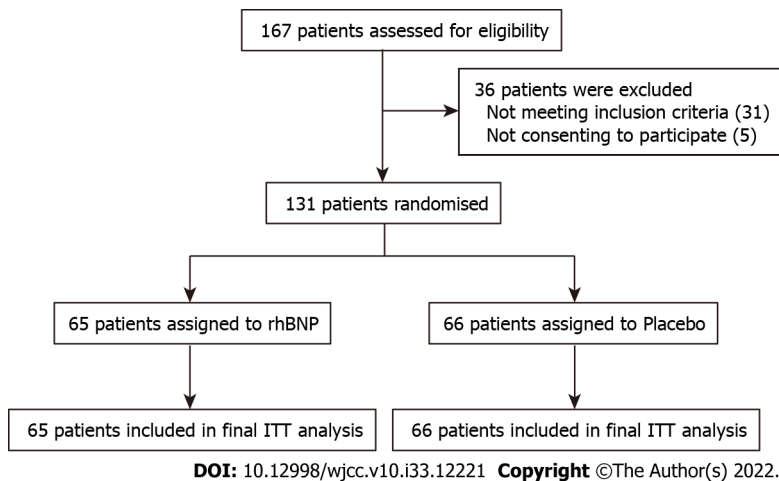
167 patients assessed for eligibility

36 patients were excluded
Not meeting inclusion criteria (31)
Not consenting to participate (5)

131 patients randomised

65 patients assigned to rhBNP

66 patients assigned to Placebo

65 patients included in final ITT analysis

66 patients included in final ITT analysis

**DOI:** 10.12998/wjcc.v10.i33.12221 **Copyright** ©The Author(s) 2022.